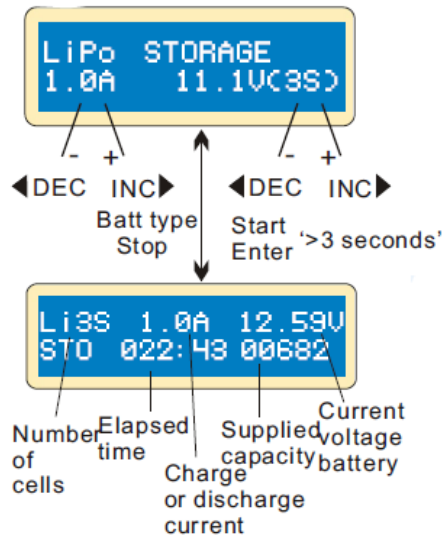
LiPo STORAGE
1.0A 11.1V(3S)

-
+
DEC INC
Batt type
Stop

-
+
DEC INC
Start
Enter '>3 seconds'

Li3S 1.0A 12.59V
STO 022:43 00682

Number of cells
Elapsed time
Charge or discharge current
Supplied capacity
Current voltage battery